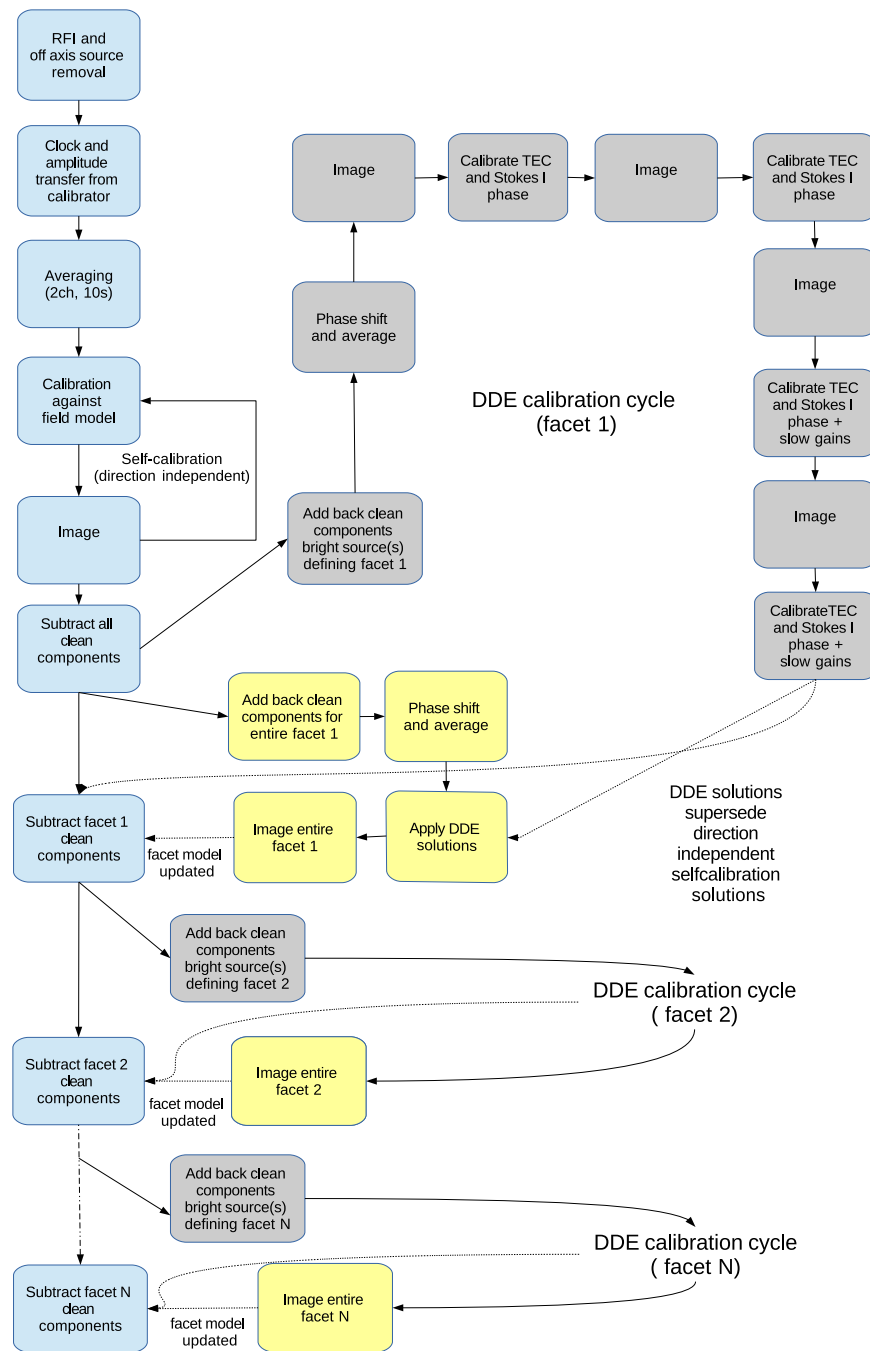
RFI and off axis source removal

Clock and amplitude transfer from calibrator

Averaging (2ch, 10s)

Calibration against field model

Self-calibration (direction independent)

Image

Subtract all clean components

Image

Calibrate TEC and Stokes I phase

Image

Calibrate TEC and Stokes I phase

Phase shift and average

Image

DDE calibration cycle (facet 1)

Calibrate TEC and Stokes I phase + slow gains

Image

Add back clean components bright source(s) defining facet 1

CalibrateTEC and Stokes I phase + slow gains

Add back clean components for entire facet 1

Phase shift and average

Subtract facet 1 clean components

facet model updated

Image entire facet 1

Apply DDE solutions

DDE solutions supersede direction independent selfcalibration solutions

Add back clean components bright source(s) defining facet 2

DDE calibration cycle ( facet 2)

Subtract facet 2 clean components

facet model updated

Image entire facet 2

Add back clean components bright source(s) defining facet N

DDE calibration cycle ( facet N)

Subtract facet N clean components

facet model updated

Image entire facet N